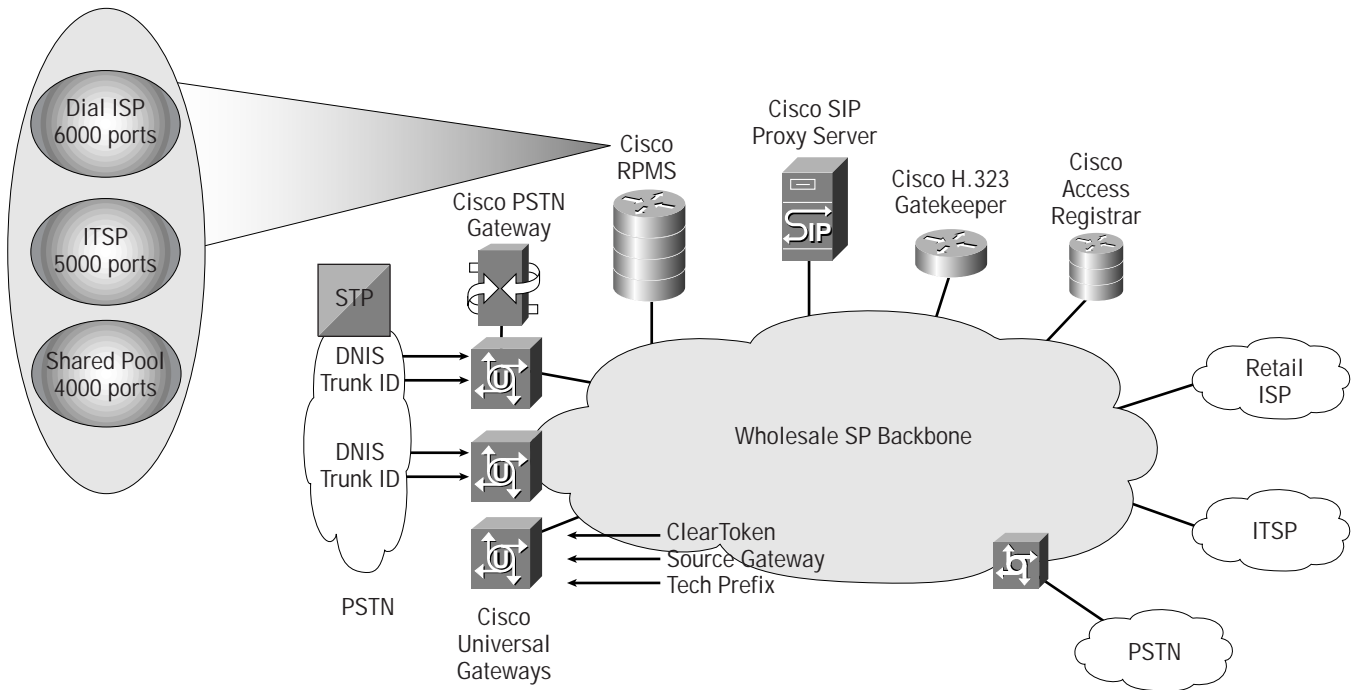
Dial ISP
6000 ports

ITSP
5000 ports

Shared Pool
4000 ports

Cisco RPMS

Cisco SIP Proxy Server

SIP

Cisco H.323 Gatekeeper

Cisco Access Registrar

Cisco PSTN Gateway

STP

DNIS
Trunk ID

DNIS
Trunk ID

Wholesale SP Backbone

Retail ISP

ITSP

PSTN

ClearToken
Source Gateway
Tech Prefix

PSTN

Cisco Universal Gateways